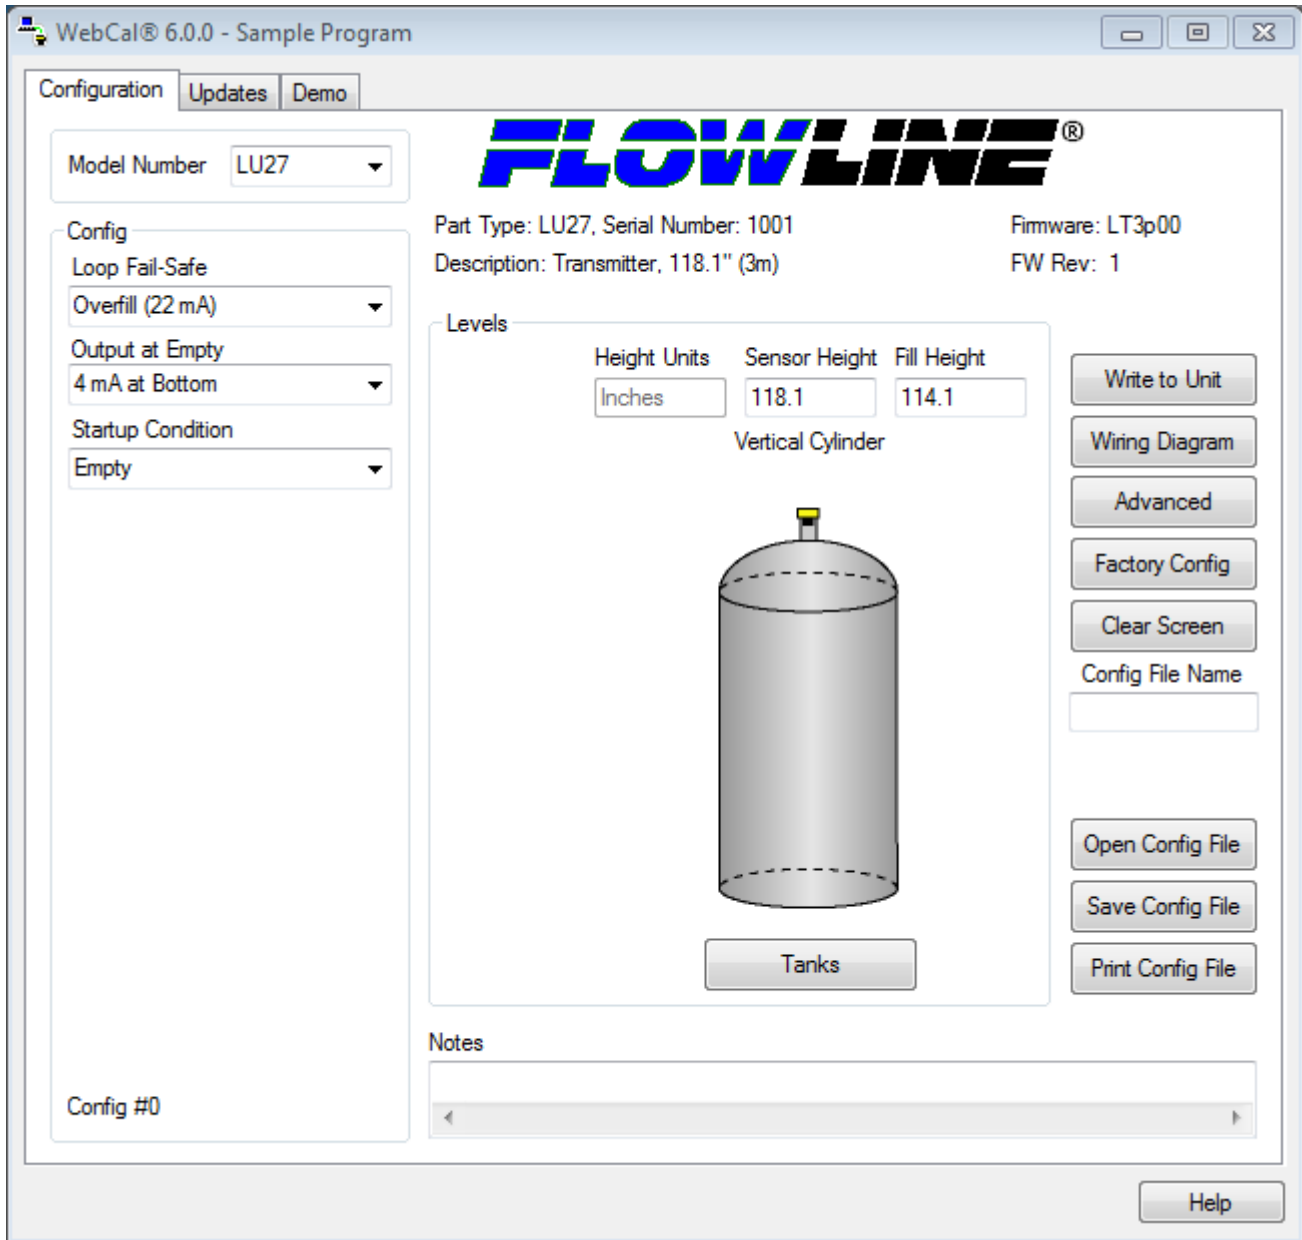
WebCal® 6.0.0 - Sample Program

Configuration | Updates | Demo

Model Number LU27

FLOWLINE®

Part Type: LU27, Serial Number: 1001
Description: Transmitter, 118.1" (3m)

Firmware: LT3p00
FW Rev: 1

Config
Loop Fail-Safe
Overfill (22 mA)
Output at Empty
4 mA at Bottom
Startup Condition
Empty

Levels
Height Units
Inches
Sensor Height
118.1
Fill Height
114.1
Vertical Cylinder

Tanks

Write to Unit
Wiring Diagram
Advanced
Factory Config
Clear Screen
Config File Name

Open Config File
Save Config File
Print Config File

Notes

Config #0

Help